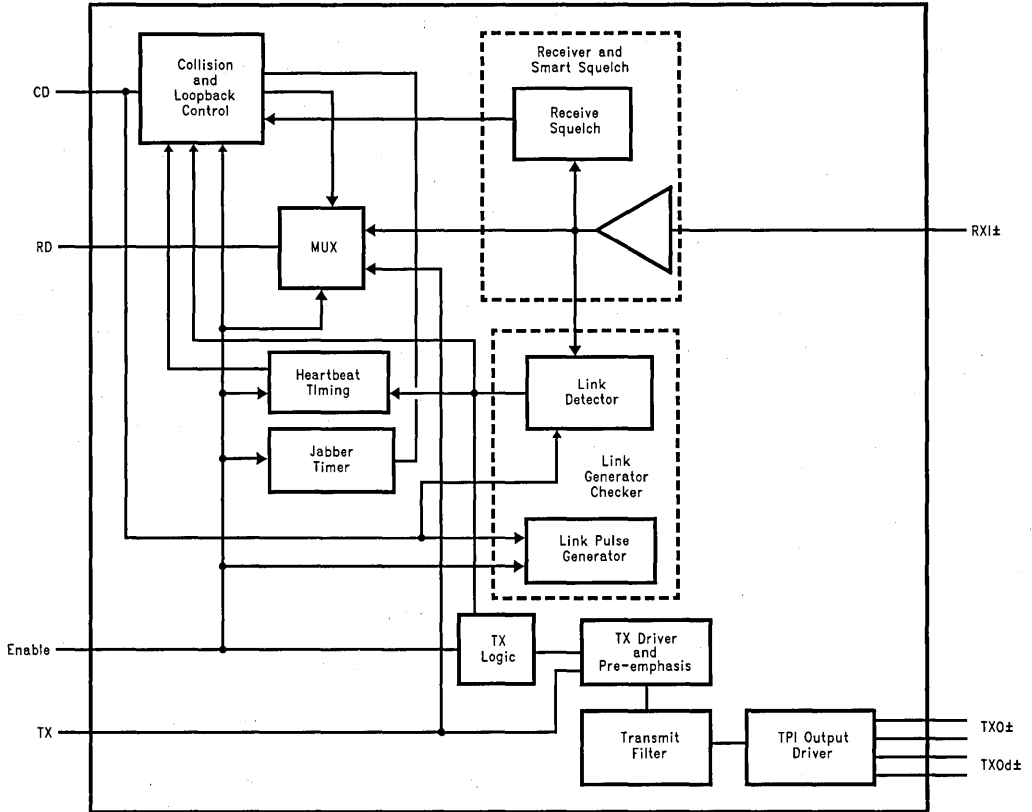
CD

RD

Enable

TX

Collision and Loopback Control

Receiver and Smart Squelch

Receive Squelch

MUX

RXI±

Heartbeat Timing

Jabber Timer

Link Detector

Link Generator Checker

Link Pulse Generator

TX Logic

TX Driver and Pre-emphasis

Transmit Filter

TPI Output Driver

TXO±

TXOd±